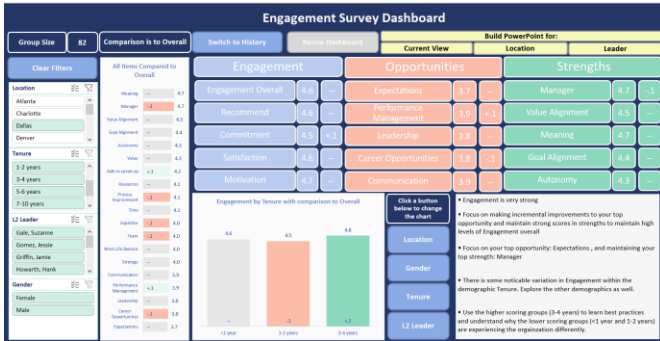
Engagement Survey Dashboard

Group Size 82
Comparison is to Overall
Switch to History
Resize Dashboard
Build PowerPoint for:
Current View
Location
Leader

Clear Filters

Location
Atlanta
Charlotte
Dallas
Denver

Tenure
1-2 years
3-4 years
5-6 years
7-10 years

L2 Leader
Gale, Suzanne
Gomez, Josie
Griffin, Jamie
Howarth, Hank

Gender
Female
Male

All Items Compared to Overall

| | | |
|---|---|---|
| Meaning | -- | 4.7 |
| Manager | -.1 | 4.7 |
| Value Alignment | -- | 4.5 |
| Goal Alignment | -- | 4.4 |
| Autonomy | -- | 4.3 |
| Value | -- | 4.3 |
| Safe to speak up | +.1 | 4.2 |
| Resources | -- | 4.1 |
| Process Improvement | -.1 | 4.1 |
| Time | -- | 4.1 |
| Expertise | -.1 | 4.0 |
| Team | -- | 4.0 |
| Work Life Balance | -- | 4.0 |
| Strategy | -- | 4.0 |
| Communication | -- | 3.9 |
| Performance Management | +.1 | 3.9 |
| Leadership | -- | 3.8 |
| Career Opportunities | -.1 | 3.8 |
| Expectations | -- | 3.7 |

Engagement
Engagement Overall 4.6 --
Recommend 4.5 --
Commitment 4.5 +.1
Satisfaction 4.6 --
Motivation 4.7 --

Opportunities
Expectations 3.7 --
Performance Management 3.9 +.1
Leadership 3.8 --
Career Opportunities 3.8 -.1
Communication 3.9 --

Strengths
Manager 4.7 -.1
Value Alignment 4.5 --
Meaning 4.7 --
Goal Alignment 4.4 --
Autonomy 4.3 --

Engagement by Tenure with comparison to Overall
4.6
4.5
4.8
--
-.1
+.2
<1 year
1-2 years
3-4 years

Click a button below to change the chart
Location
Gender
Tenure
L2 Leader

• Engagement is very strong

• Focus on making incremental improvements to your top opportunity and maintain strong scores in strengths to maintain high levels of Engagement overall

• Focus on your top opportunity: Expectations , and maintaining your top strength: Manager

• There is some noticable variation in Engagement within the demographic Tenure. Explore the other demographics as well.

• Use the higher scoring groups (3-4 years) to learn best practices and understand why the lower scoring groups (<1 year and 1-2 years) are experiencing the organization differently.